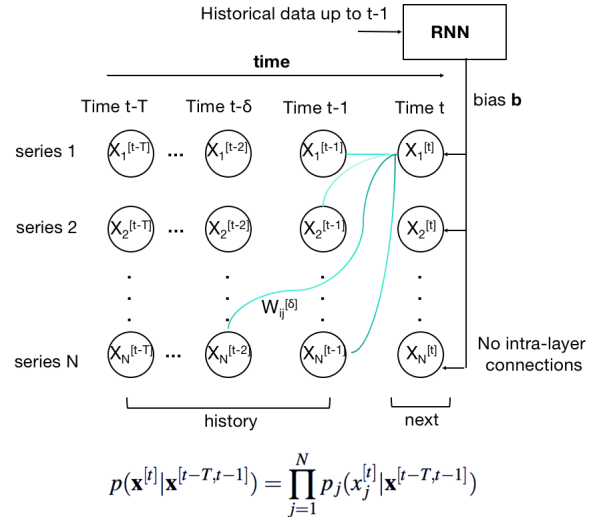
Historical data up to t-1

RNN

time

bias **b**

Time t-T   Time t-δ   Time t-1   Time t

series 1   $X_1^{[t-T]}$ … $X_1^{[t-2]}$   $X_1^{[t-1]}$   $X_1^{[t]}$

series 2   $X_2^{[t-T]}$ … $X_2^{[t-2]}$   $X_2^{[t-1]}$   $X_2^{[t]}$

$W_{ij}^{[\delta]}$

series N   $X_N^{[t-T]}$ … $X_N^{[t-2]}$   $X_N^{[t-1]}$   $X_N^{[t]}$

No intra-layer connections

history   next

$p(\mathbf{x}^{[t]}|\mathbf{x}^{[t-T,t-1]}) = \prod_{j=1}^{N} p_j(x_j^{[t]}|\mathbf{x}^{[t-T,t-1]})$